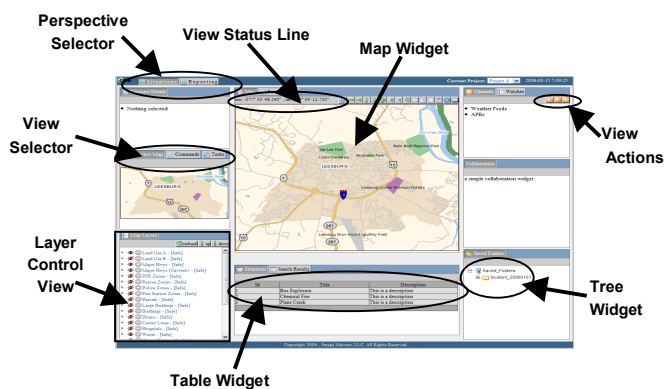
Perspective Selector

View Status Line

Map Widget

View Selector

View Actions

Layer Control View

Tree Widget

Table Widget

Current Project: Project A 2006-03-15 7:09:25

Nothing selected

Commands Tasks

Map Layers

Land Use A - [Info]
Land Use B - [Info]
Major Hwys - [Info]
Major Hwys (Naveteq) - [Info]
FPR Zones - [Info]
Sports Zones - [Info]
Police Zones - [Info]
Fire Station Zones - [Info]
Parcels - [Info]
Large Buildings - [Info]
Buildings - [Info]
Drains - [Info]
Corner Lines - [Info]
Hospitals - [Info]
Water - [Info]

Channels Watches

Weather Feeds
APBs

Collaboration

a simple collaboration widget.

Saved Folders

Saved_Folders
Incident_20060101

Search Results

| Id | Title | Description |
|---|---|---|
|  | Bus Explosion | This is a description |
|  | Chemical Fire | This is a description |
|  | Plane Crash | This is a description |

Copyright 2006 - Image Matters, LLC. All Rights Reserved.